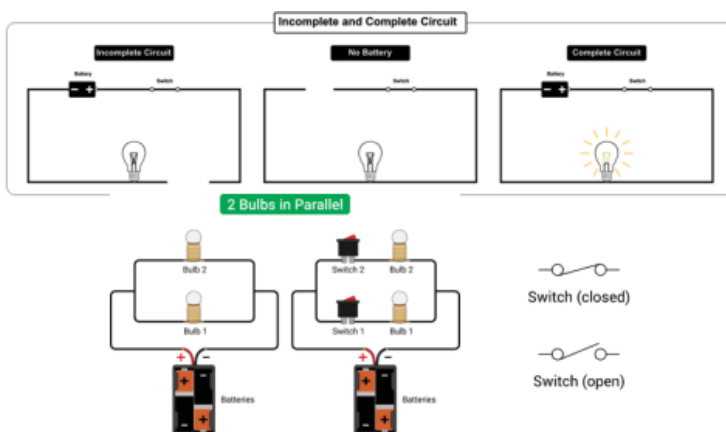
Incomplete and Complete Circuit

Incomplete Circuit

Battery

Switch

No Battery

Switch

Complete Circuit

Battery

Switch

2 Bulbs in Parallel

Bulb 2

Bulb 1

+ −

Batteries

Switch 2

Bulb 2

Switch 1

Bulb 1

+ −

Batteries

Switch (closed)

Switch (open)